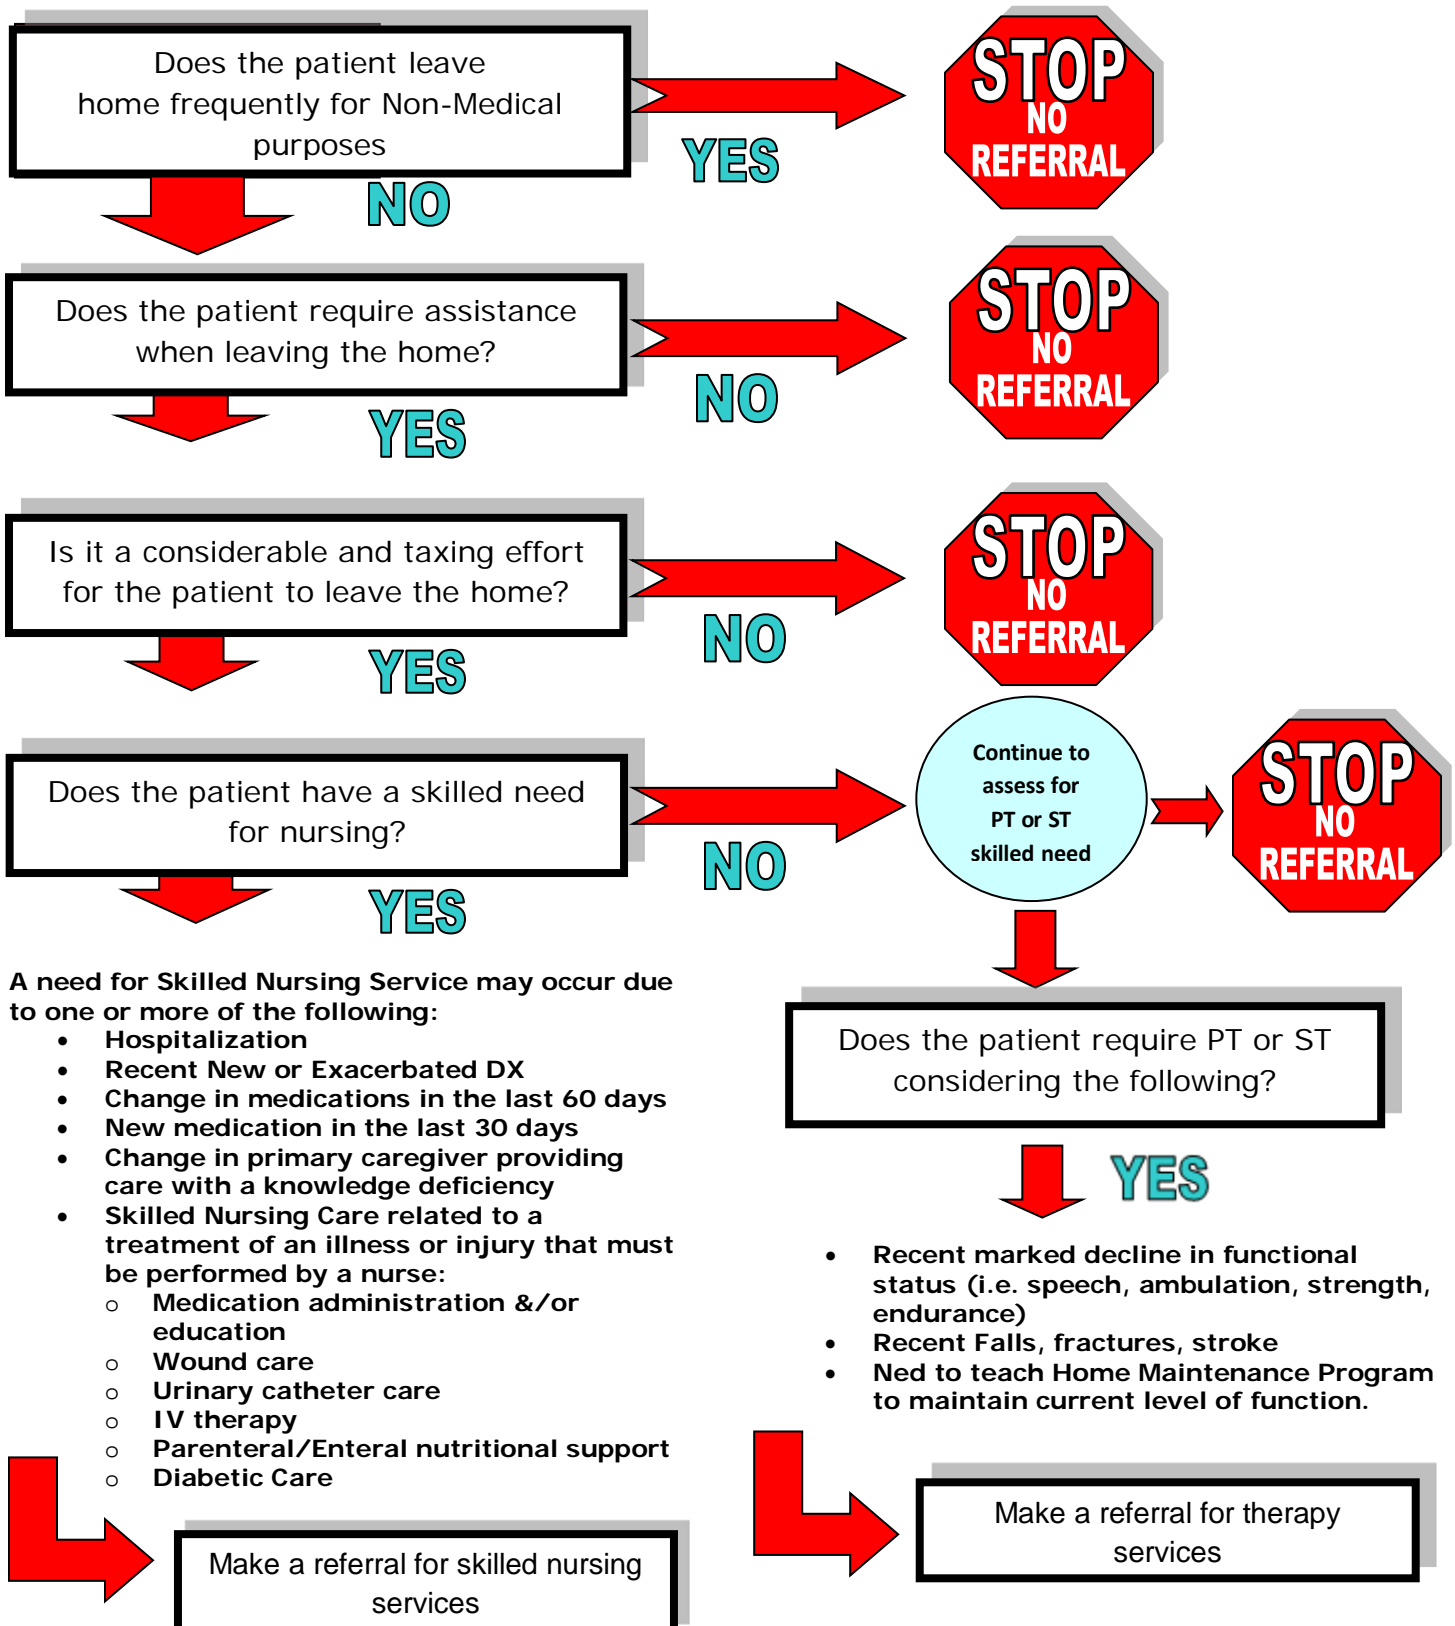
Does the patient leave home frequently for Non-Medical purposes

YES

STOP
NO
REFERRAL

NO

Does the patient require assistance when leaving the home?

NO

STOP
NO
REFERRAL

YES

Is it a considerable and taxing effort for the patient to leave the home?

NO

STOP
NO
REFERRAL

YES

Does the patient have a skilled need for nursing?

NO

Continue to assess for PT or ST skilled need

STOP
NO
REFERRAL

YES

A need for Skilled Nursing Service may occur due to one or more of the following:

- Hospitalization
- Recent New or Exacerbated DX
- Change in medications in the last 60 days
- New medication in the last 30 days
- Change in primary caregiver providing care with a knowledge deficiency
- Skilled Nursing Care related to a treatment of an illness or injury that must be performed by a nurse:
  - Medication administration &/or education
  - Wound care
  - Urinary catheter care
  - IV therapy
  - Parenteral/Enteral nutritional support
  - Diabetic Care

Make a referral for skilled nursing services

Does the patient require PT or ST considering the following?

YES

- Recent marked decline in functional status (i.e. speech, ambulation, strength, endurance)
- Recent Falls, fractures, stroke
- Ned to teach Home Maintenance Program to maintain current level of function.

Make a referral for therapy services